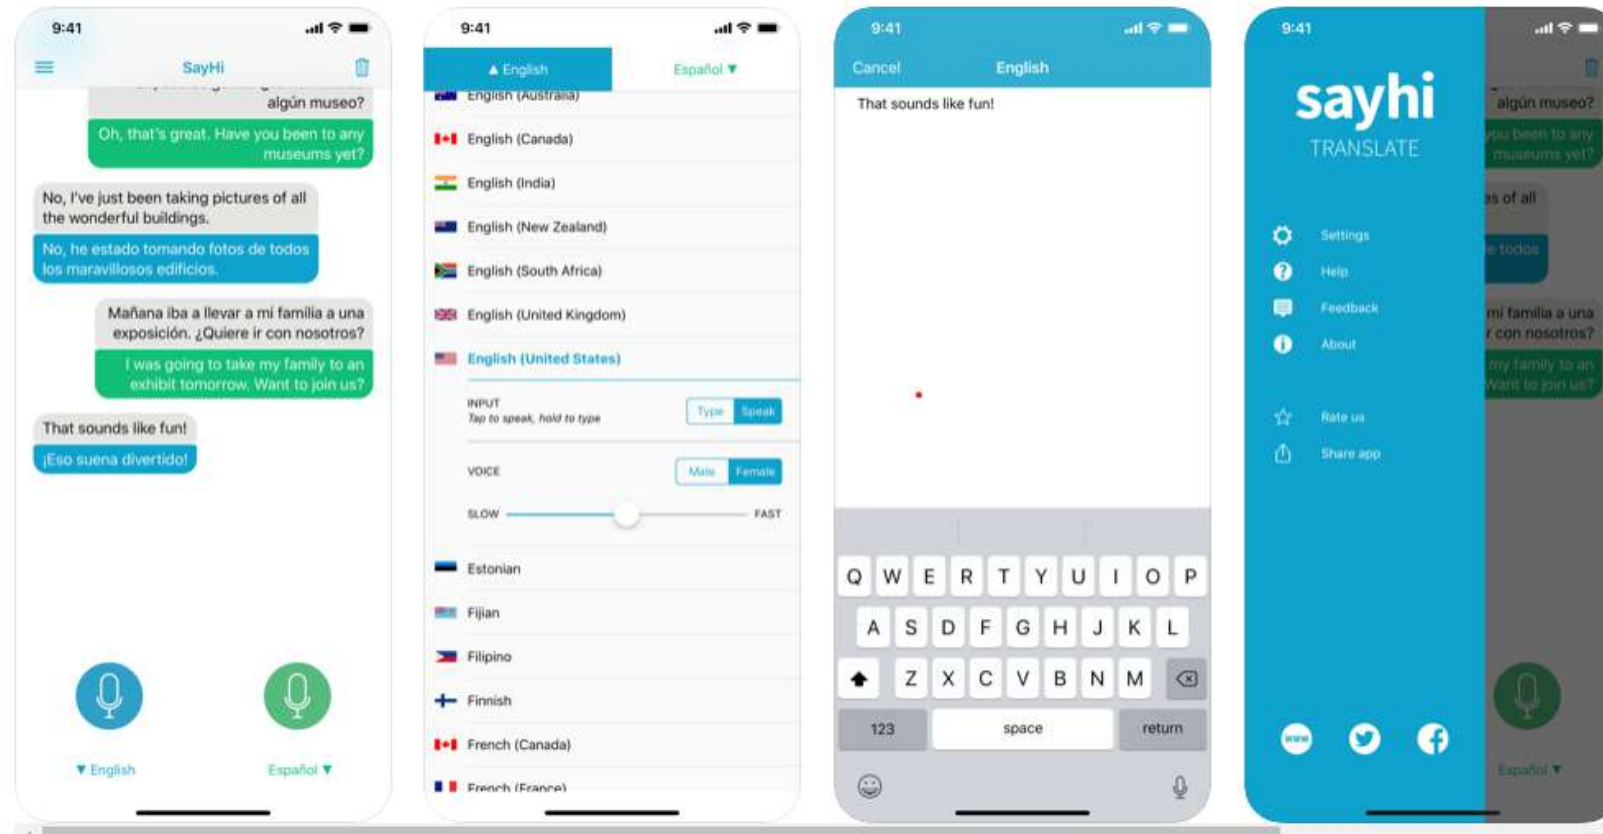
9:41

SayHi

algún museo?

Oh, that's great. Have you been to any museums yet?

No, I've just been taking pictures of all the wonderful buildings.

No, he estado tomando fotos de todos los maravillosos edificios.

Mañana iba a llevar a mi familia a una exposición. ¿Quiere ir con nosotros?

I was going to take my family to an exhibit tomorrow. Want to join us?

That sounds like fun!

¡Eso suena divertido!

▼ English

Español ▼

9:41

▲ English

Español ▼

English (Australia)

English (Canada)

English (India)

English (New Zealand)

English (South Africa)

English (United Kingdom)

English (United States)

INPUT

Tap to speak, hold to type

Type

Speak

VOICE

Male

Female

SLOW

FAST

Estonian

Fijian

Filipino

Finnish

French (Canada)

French (France)

9:41

Cancel

English

That sounds like fun!

Q W E R T Y U I O P

A S D F G H J K L

Z X C V B N M

123

space

return

9:41

sayhi

TRANSLATE

Settings

Help

Feedback

About

Rate us

Share app

algún museo?

ou been to any museums yet?

s of all

e todos

mi familia a una r con nosotros?

my family to an Want to join us?

Español ▼